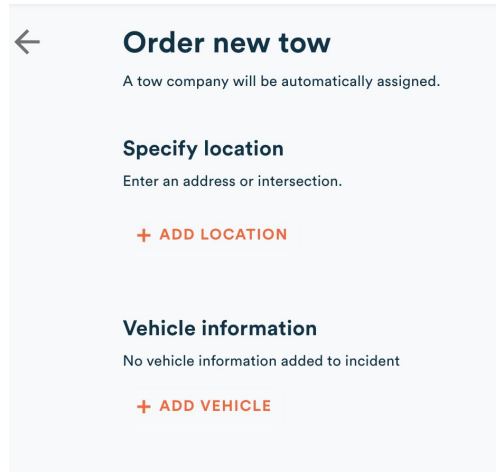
Order new tow

A tow company will be automatically assigned.

Specify location

Enter an address or intersection.

+ ADD LOCATION

Vehicle information

No vehicle information added to incident

+ ADD VEHICLE